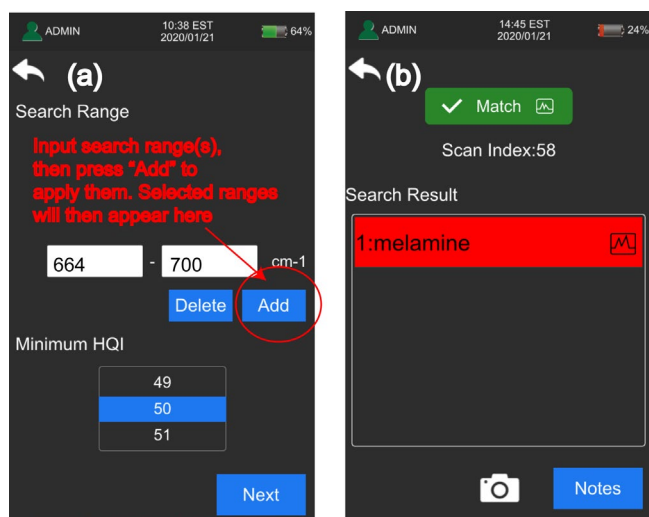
ADMIN 10:38 EST 2020/01/21 64%

(a)

Search Range

Input search range(s), then press "Add" to apply them. Selected ranges will then appear here

664 - 700 cm-1

Delete Add

Minimum HQI

49
50
51

Next

ADMIN 14:45 EST 2020/01/21 24%

(b)

Match

Scan Index:58

Search Result

1:melamine

Notes